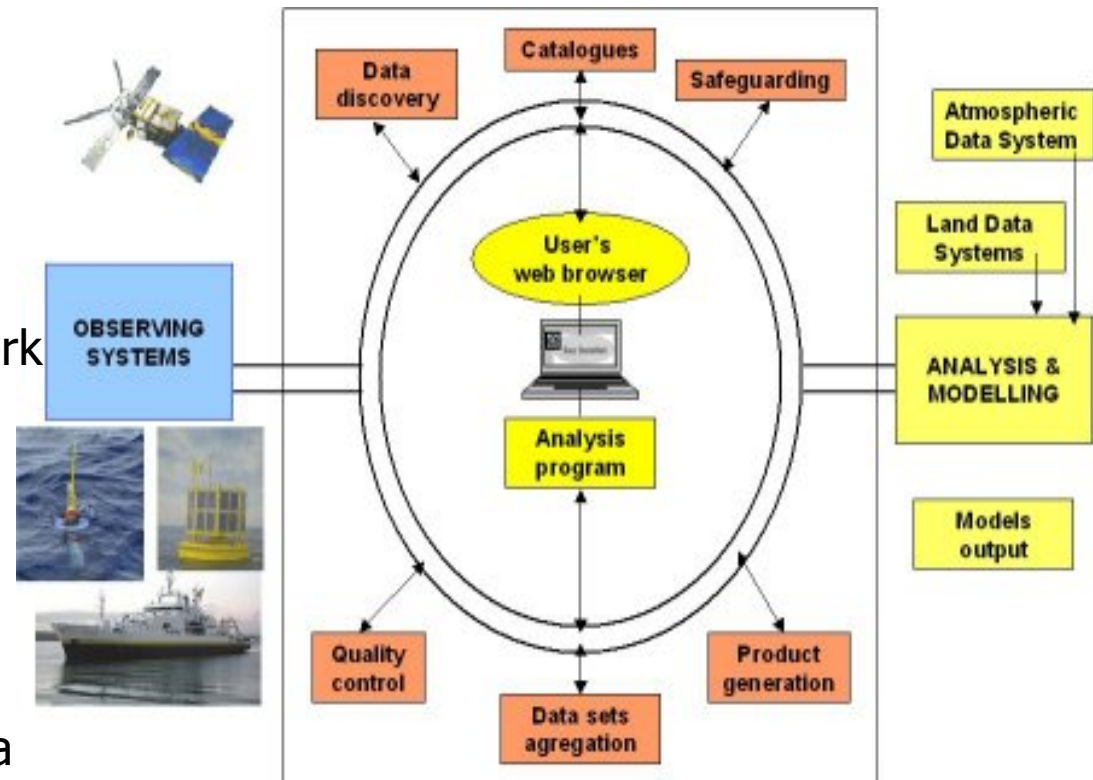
rk

a

OBSERVING SYSTEMS

Data discovery

Catalogues

Safeguarding

User's web browser

Analysis program

Quality control

Data sets agregation

Product generation

Atmospheric Data System

Land Data Systems

ANALYSIS & MODELLING

Models output